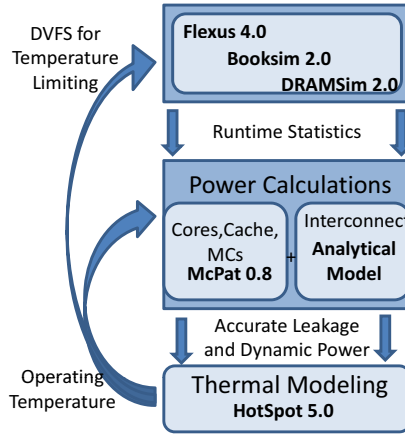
DVFS for Temperature Limiting

Flexus 4.0
Booksim 2.0
DRAMSim 2.0

Runtime Statistics

Power Calculations

Cores,Cache, MCs
McPat 0.8

+

Interconnect
Analytical Model

Accurate Leakage and Dynamic Power

Operating Temperature

Thermal Modeling
HotSpot 5.0